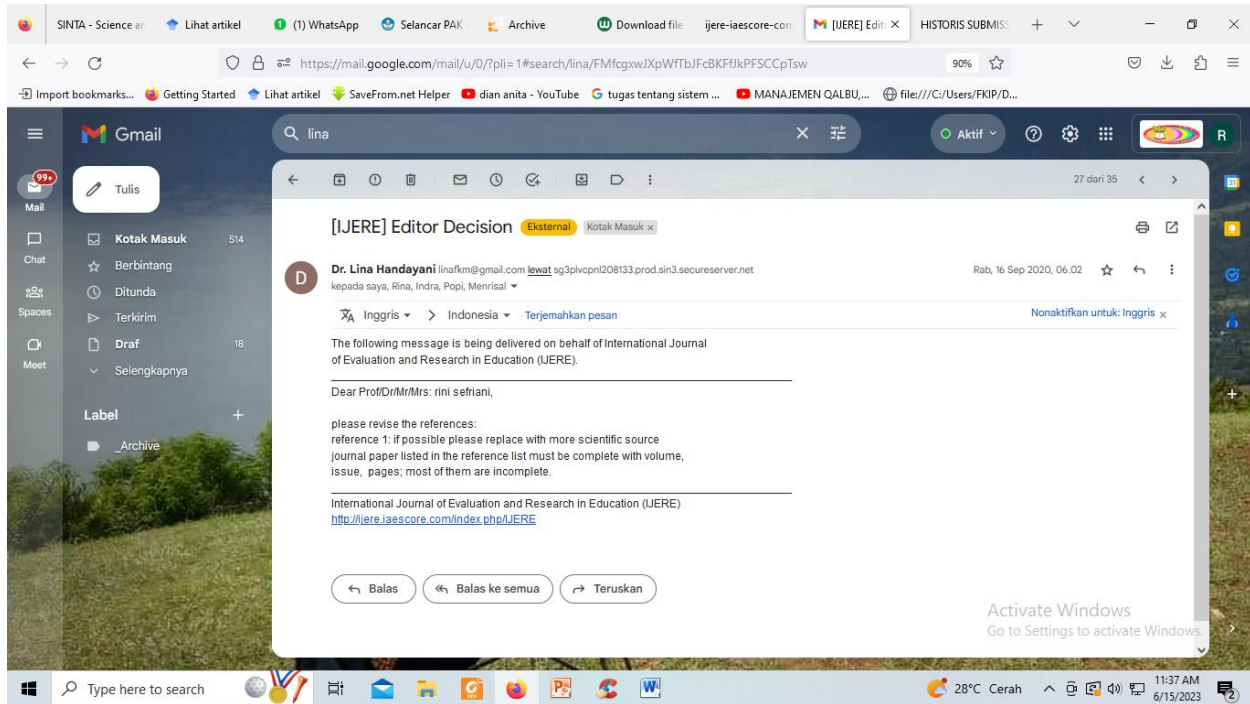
SINTA - Science ar | Lihat artikel | (1) WhatsApp | Selancar PAK | Archive | Download file | ijere-iaescore-con | [IJERE] Edit | HISTORIS SUBMISS

https://mail.google.com/mail/u/0/?pli=1#search/lina/FMfcgxwJXpWfTbJFcBKFfJkPFSCCpTsw

90%

Import bookmarks... Getting Started Lihat artikel SaveFrom.net Helper dian anita - YouTube tugas tentang sistem ... MANAJEMEN QALBU,... file:///C:/Users/FKIP/D...

Gmail

lina

Aktif

R

99+
Mail

Tulis

Chat

Spaces

Meet

Kotak Masuk 514
Berbintang
Ditunda
Terkirim
Draf 18
Selengkapnya

Label
_Archive

27 dari 35

[IJERE] Editor Decision Eksternal Kotak Masuk ×

Dr. Lina Handayani linafkm@gmail.com lewat sg3plvcpnl208133.prod.sin3.secureserver.net
kepada saya, Rina, Indra, Popi, Menrisal

Rab, 16 Sep 2020, 06.02

Inggris > Indonesia Terjemahkan pesan

Nonaktifkan untuk: Inggris ×

The following message is being delivered on behalf of International Journal of Evaluation and Research in Education (IJERE).

Dear Prof/Dr/Mr/Mrs: rini sefriani,

please revise the references:
reference 1: if possible please replace with more scientific source
journal paper listed in the reference list must be complete with volume, issue, pages; most of them are incomplete.

International Journal of Evaluation and Research in Education (IJERE)
http://ijere.iaescore.com/index.php/IJERE

Balas | Balas ke semua | Teruskan

Activate Windows
Go to Settings to activate Windows.

Type here to search

28°C Cerah

11:37 AM
6/15/2023